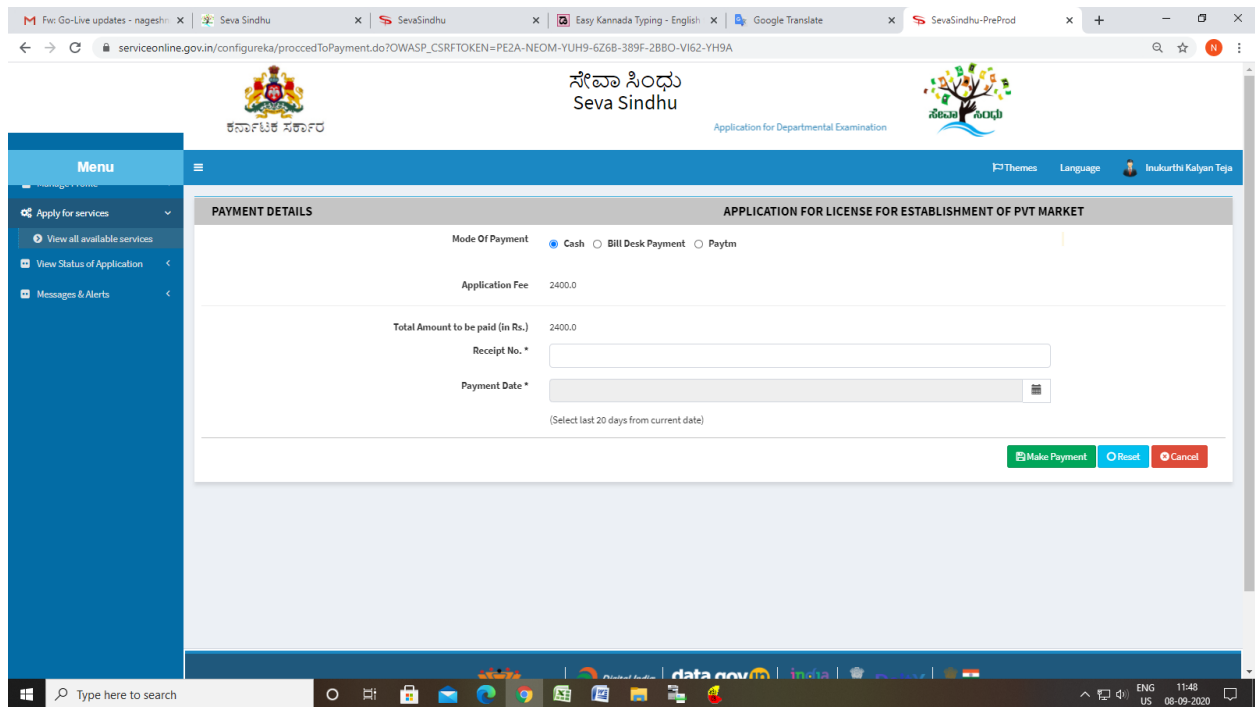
Fw: Go-Live updates - nagesh
Seva Sindhu
SevaSindhu
Easy Kannada Typing - English
Google Translate
SevaSindhu-PreProd

serviceonline.gov.in/configureka/proccedToPayment.do?OWASP_CSRFTOKEN=PE2A-NEOM-YUH9-6Z6B-389F-2BBO-VI62-YH9A

ಕರ್ನಾಟಕ ಸರ್ಕಾರ
ಸೇವಾ ಸಿಂಧು
Seva Sindhu
Application for Departmental Examination
ಸೇವಾ ಸಿಂಧು

Menu
Themes
Language
Inukurthi Kalyan Teja

Manage Profile
Apply for services
View all available services
View Status of Application
Messages & Alerts

PAYMENT DETAILS
APPLICATION FOR LICENSE FOR ESTABLISHMENT OF PVT MARKET

Mode Of Payment
Cash
Bill Desk Payment
Paytm

Application Fee
2400.0

Total Amount to be paid (in Rs.)
2400.0

Receipt No. *

Payment Date *

(Select last 20 days from current date)

Make Payment
Reset
Cancel

Digital India
data.gov.in
india

Type here to search
ENG US
11:48
08-09-2020